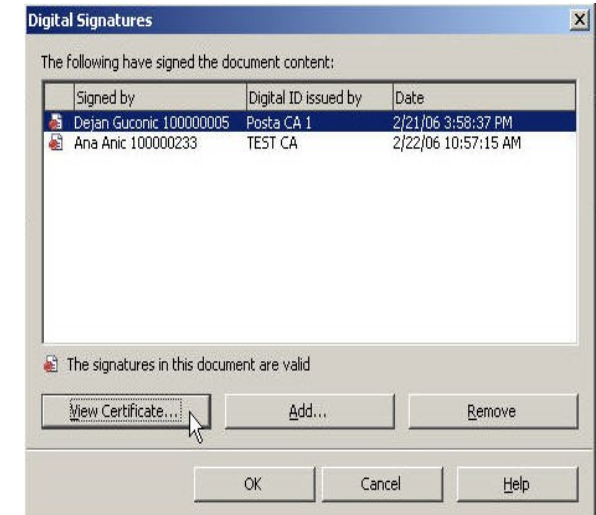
Digital Signatures

The following have signed the document content:

| Signed by | Digital ID issued by | Date |
|---|---|---|
| Dejan Guconic 100000005 | Posta CA 1 | 2/21/06 3:58:37 PM |
| Ana Anic 100000233 | TEST CA | 2/22/06 10:57:15 AM |

The signatures in this document are valid

View Certificate... Add... Remove

OK Cancel Help